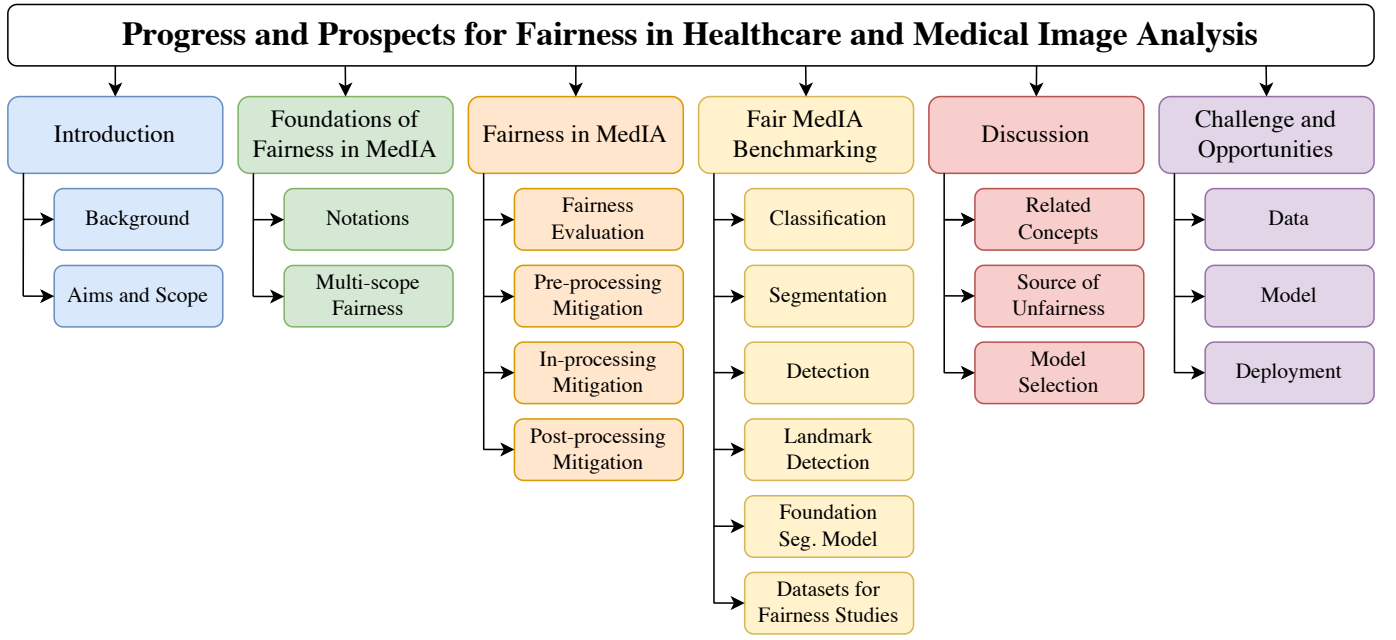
Progress and Prospects for Fairness in Healthcare and Medical Image Analysis

Introduction

Background

Aims and Scope

Foundations of Fairness in MedIA

Notations

Multi-scope Fairness

Fairness in MedIA

Fairness Evaluation

Pre-processing Mitigation

In-processing Mitigation

Post-processing Mitigation

Fair MedIA Benchmarking

Classification

Segmentation

Detection

Landmark Detection

Foundation Seg. Model

Datasets for Fairness Studies

Discussion

Related Concepts

Source of Unfairness

Model Selection

Challenge and Opportunities

Data

Model

Deployment